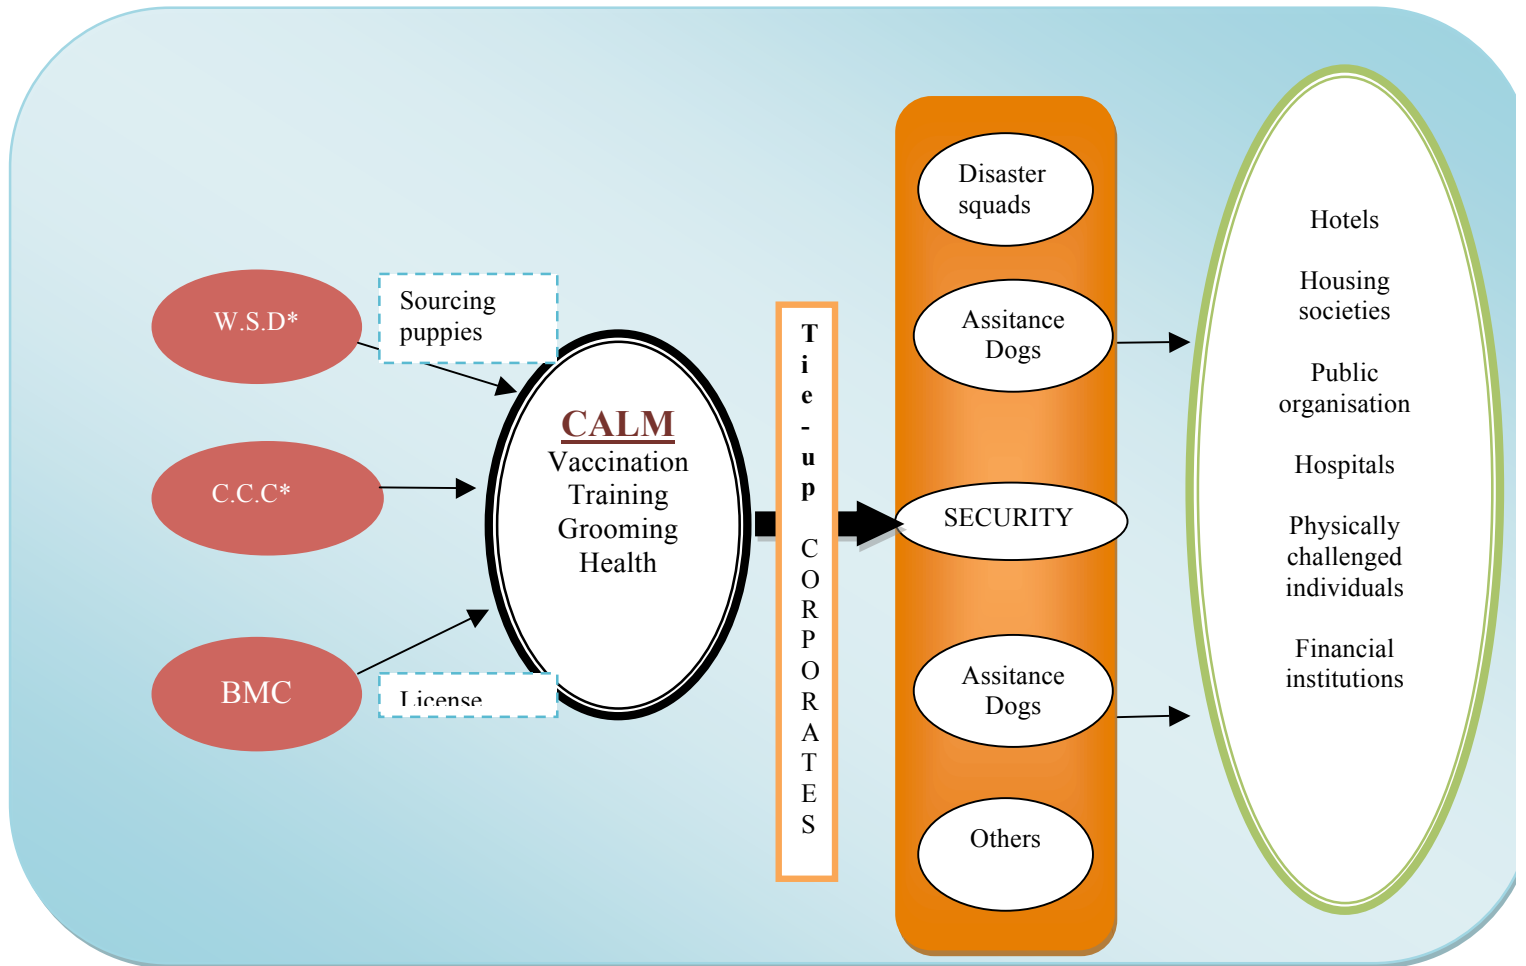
W.S.D*

Sourcing puppies

C.C.C*

BMC

License

CALM
Vaccination
Training
Grooming
Health

Tie-up CORPORATES

Disaster squads

Assitance Dogs

SECURITY

Assitance Dogs

Others

Hotels

Housing societies

Public organisation

Hospitals

Physically challenged individuals

Financial institutions